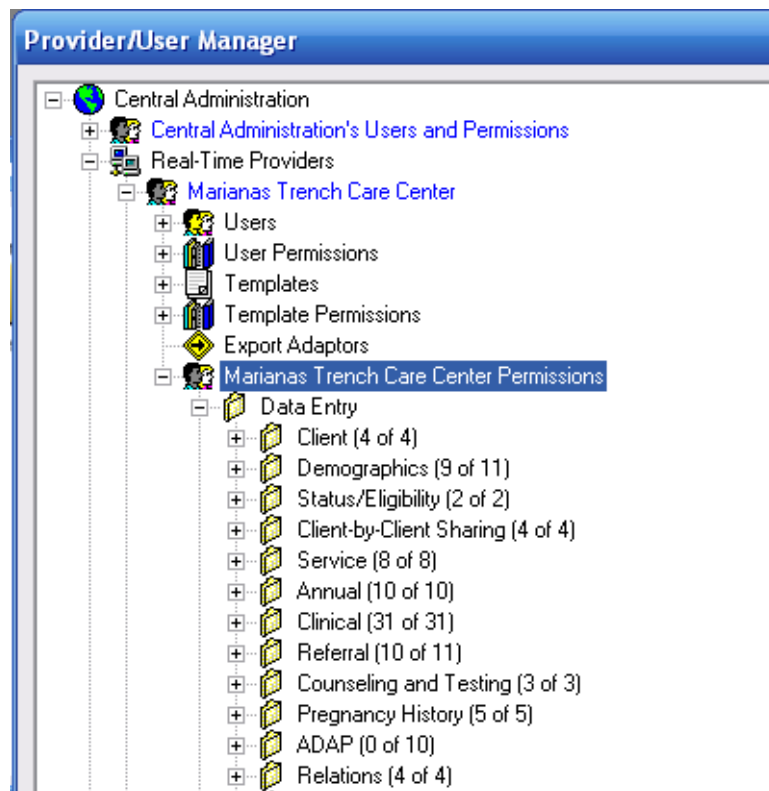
Provider/User Manager

Central Administration
Central Administration's Users and Permissions
Real-Time Providers
Marianas Trench Care Center
Users
User Permissions
Templates
Template Permissions
Export Adaptors
Marianas Trench Care Center Permissions
Data Entry
Client (4 of 4)
Demographics (9 of 11)
Status/Eligibility (2 of 2)
Client-by-Client Sharing (4 of 4)
Service (8 of 8)
Annual (10 of 10)
Clinical (31 of 31)
Referral (10 of 11)
Counseling and Testing (3 of 3)
Pregnancy History (5 of 5)
ADAP (0 of 10)
Relations (4 of 4)